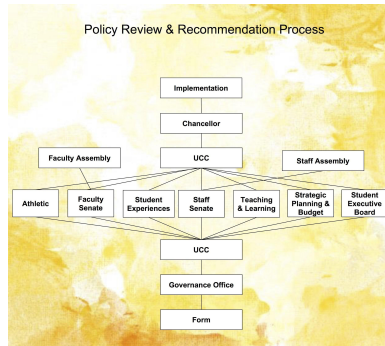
Policy Review & Recommendation Process

Implementation

Chancellor

Faculty Assembly

UCC

Staff Assembly

Athletic

Faculty Senate

Student Experiences

Staff Senate

Teaching & Learning

Strategic Planning & Budget

Student Executive Board

UCC

Governance Office

Form